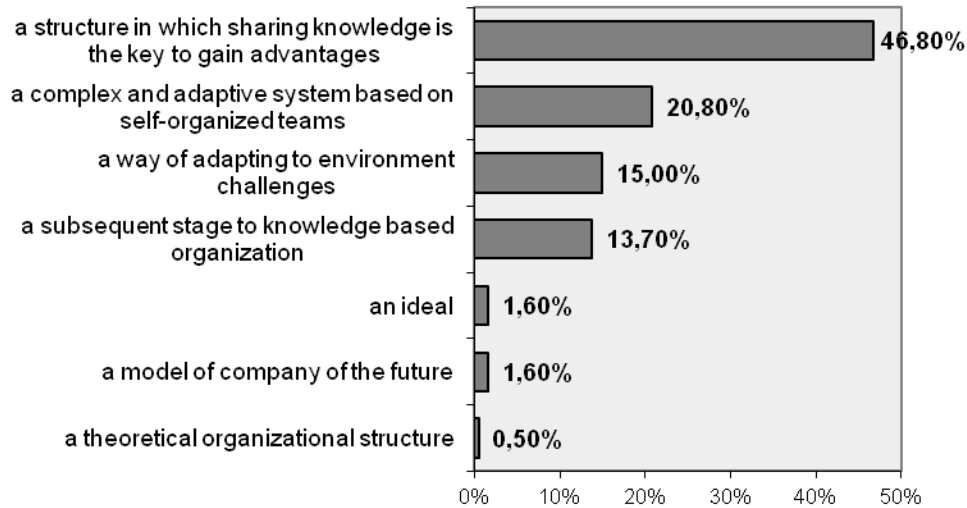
a structure in which sharing knowledge is the key to gain advantages
46,80%

a complex and adaptive system based on self-organized teams
20,80%

a way of adapting to environment challenges
15,00%

a subsequent stage to knowledge based organization
13,70%

an ideal
1,60%

a model of company of the future
1,60%

a theoretical organizational structure
0,50%

0% 10% 20% 30% 40% 50%